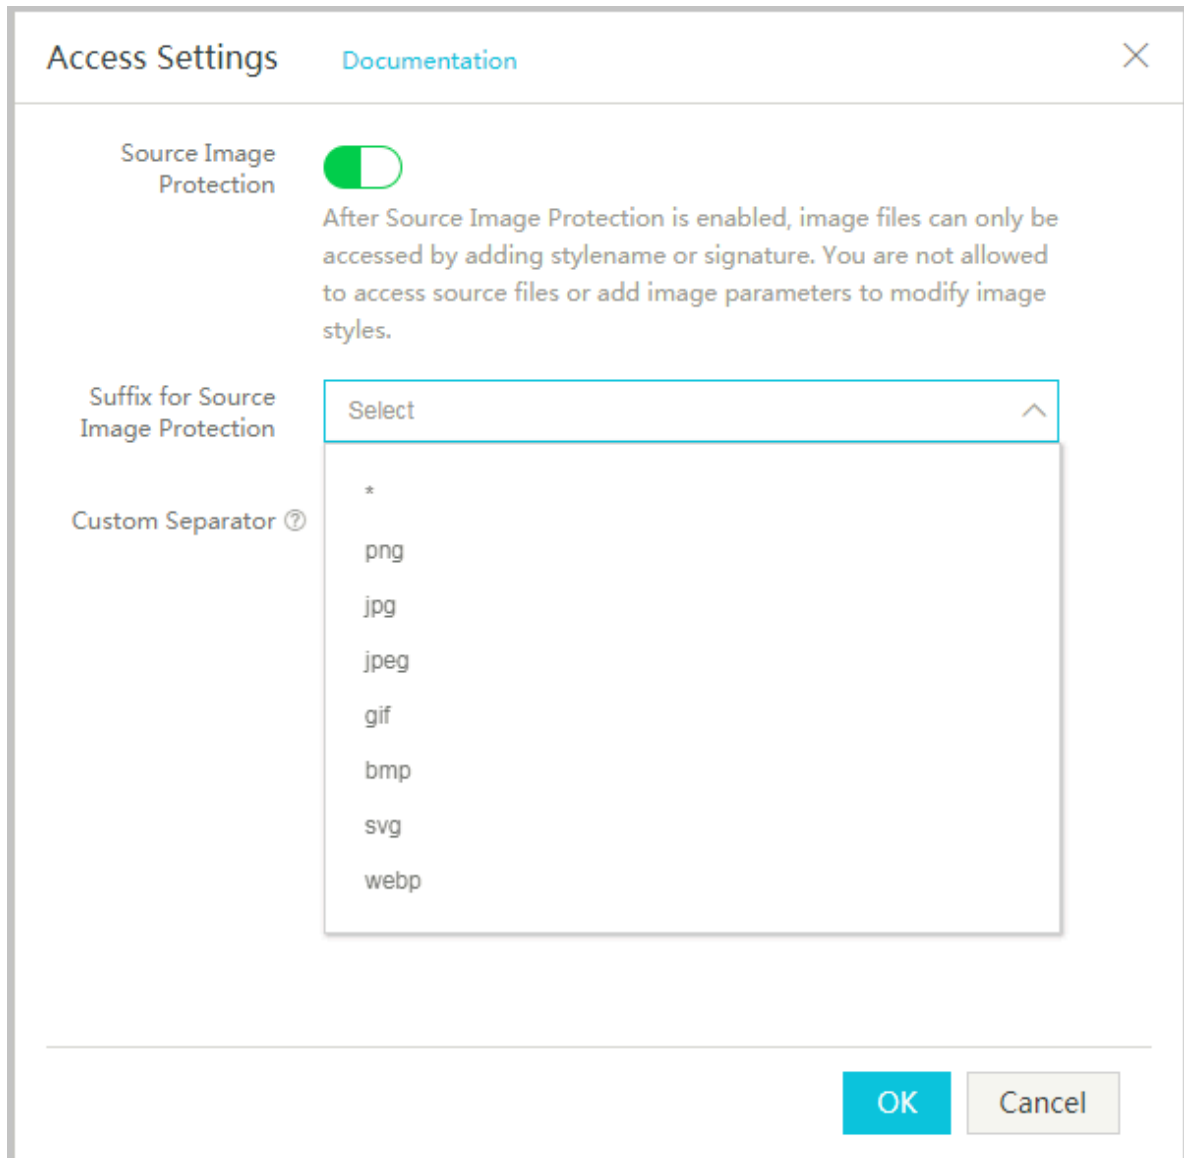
Access Settings Documentation

Source Image Protection

After Source Image Protection is enabled, image files can only be accessed by adding stylename or signature. You are not allowed to access source files or add image parameters to modify image styles.

Suffix for Source Image Protection

Select

*

png

jpg

jpeg

gif

bmp

svg

webp

Custom Separator

OK Cancel